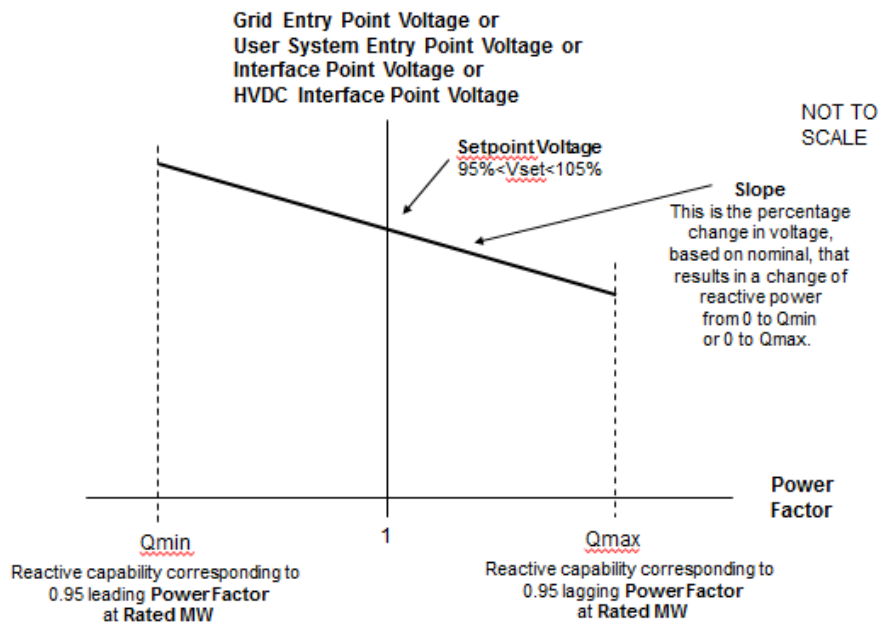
Grid Entry Point Voltage or
User System Entry Point Voltage or
Interface Point Voltage or
HVDC Interface Point Voltage

NOT TO SCALE

Setpoint Voltage
95%<Vset<105%

Slope
This is the percentage change in voltage, based on nominal, that results in a change of reactive power from 0 to Qmin or 0 to Qmax.

Power Factor

Qmin
Reactive capability corresponding to 0.95 leading Power Factor at Rated MW

1

Qmax
Reactive capability corresponding to 0.95 lagging Power Factor at Rated MW